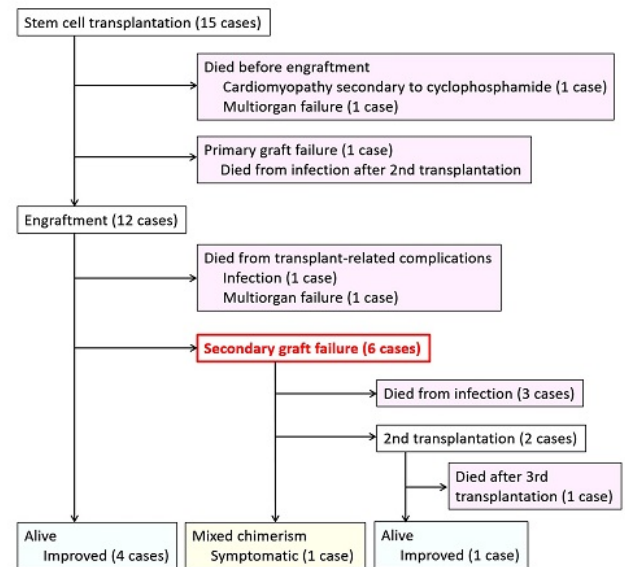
Stem cell transplantation (15 cases)

Died before engraftment
Cardiomyopathy secondary to cyclophosphamide (1 case)
Multiorgan failure (1 case)

Primary graft failure (1 case)
Died from infection after 2nd transplantation

Engraftment (12 cases)

Died from transplant-related complications
Infection (1 case)
Multiorgan failure (1 case)

Secondary graft failure (6 cases)

Died from infection (3 cases)

2nd transplantation (2 cases)

Died after 3rd transplantation (1 case)

Alive
Improved (4 cases)

Mixed chimerism
Symptomatic (1 case)

Alive
Improved (1 case)